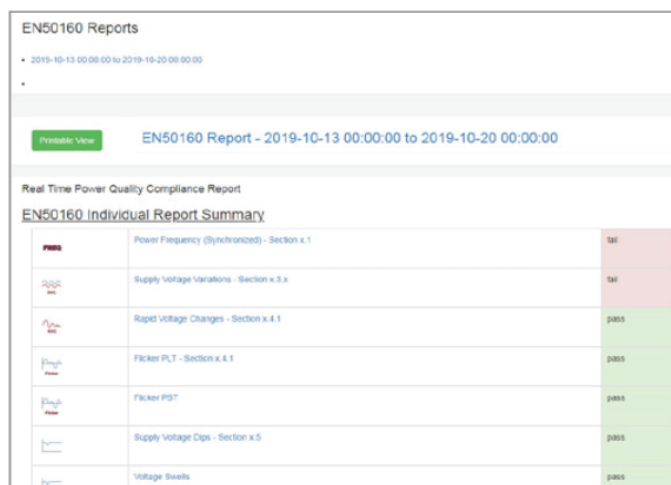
EN50160 Reports

• 2019-10-13 00:00:00 to 2019-10-20 00:00:00

•

Printable View

EN50160 Report - 2019-10-13 00:00:00 to 2019-10-20 00:00:00

Real Time Power Quality Compliance Report

EN50160 Individual Report Summary

| | | |
|---|---|---|
| PWRG | Power Frequency (Synchronized) - Section x.1 | fail |
| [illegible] | Supply Voltage Variations - Section x.3.x | fail |
| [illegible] | Rapid Voltage Changes - Section x.4.1 | pass |
| Flicker | Flicker PLT - Section x.4.1 | pass |
| Flicker | Flicker PST | pass |
| | Supply Voltage Dips - Section x.5 | pass |
| | Voltage Swells | pass |